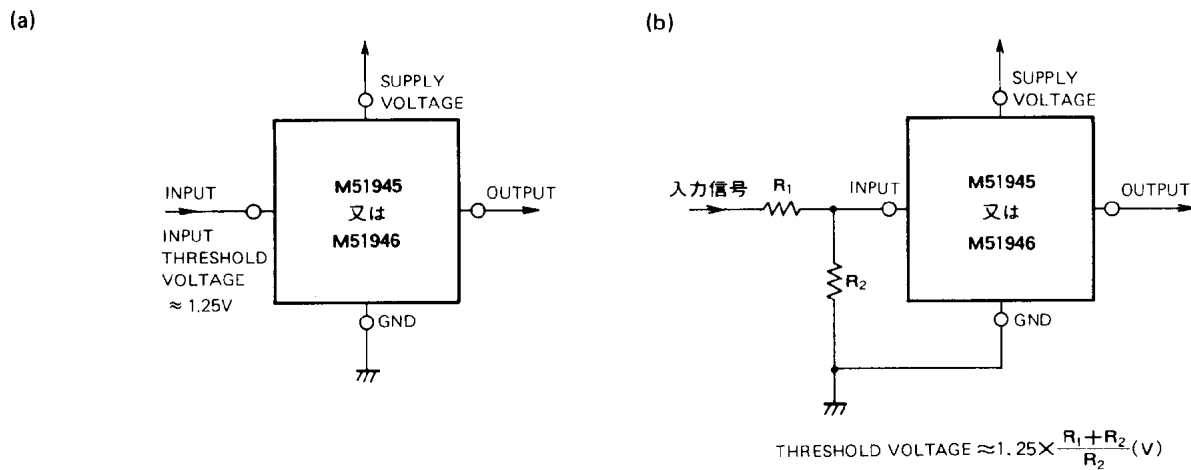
(a)

SUPPLY VOLTAGE

INPUT

M51945
又は
M51946

OUTPUT

INPUT THRESHOLD VOLTAGE $\approx 1.25V$

GND

(b)

SUPPLY VOLTAGE

入力信号

$R_1$

INPUT

M51945
又は
M51946

OUTPUT

$R_2$

GND

THRESHOLD VOLTAGE $\approx 1.25 \times \frac{R_1 + R_2}{R_2}$ (V)